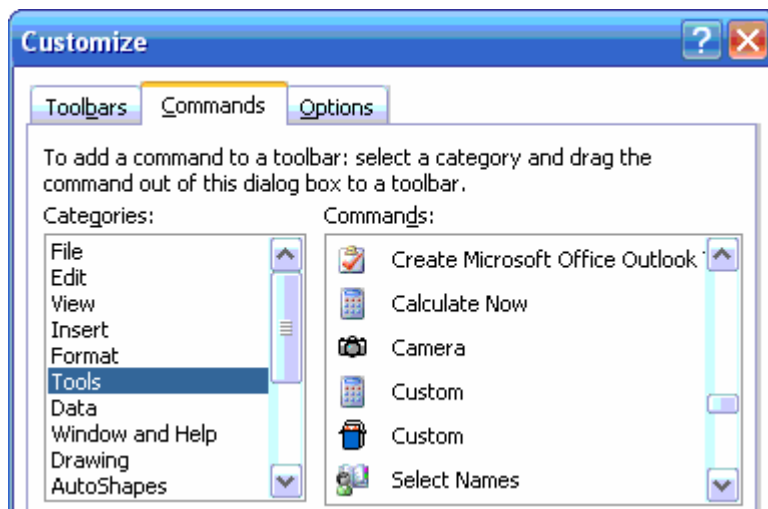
Customize

Toolbars | Commands | Options

To add a command to a toolbar: select a category and drag the command out of this dialog box to a toolbar.

Categories:
File
Edit
View
Insert
Format
Tools
Data
Window and Help
Drawing
AutoShapes

Commands:
Create Microsoft Office Outlook
Calculate Now
Camera
Custom
Custom
Select Names